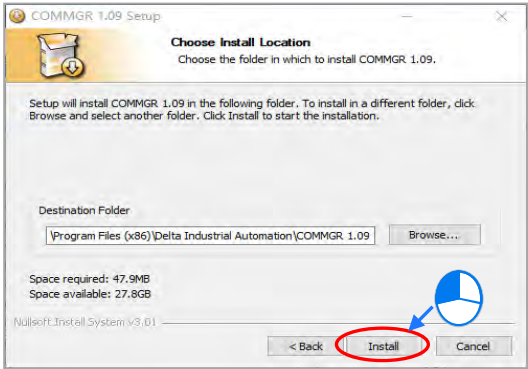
COMMGR 1.09 Setup

Choose Install Location

Choose the folder in which to install COMMGR 1.09.

Setup will install COMMGR 1.09 in the following folder. To install in a different folder, click Browse and select another folder. Click Install to start the installation.

Destination Folder

\Program Files (x86)\Delta Industrial Automation\COMMGR 1.09

Browse...

Space required: 47.9MB
Space available: 27.8GB

Nullsoft Install System v3.01

< Back

Install

Cancel